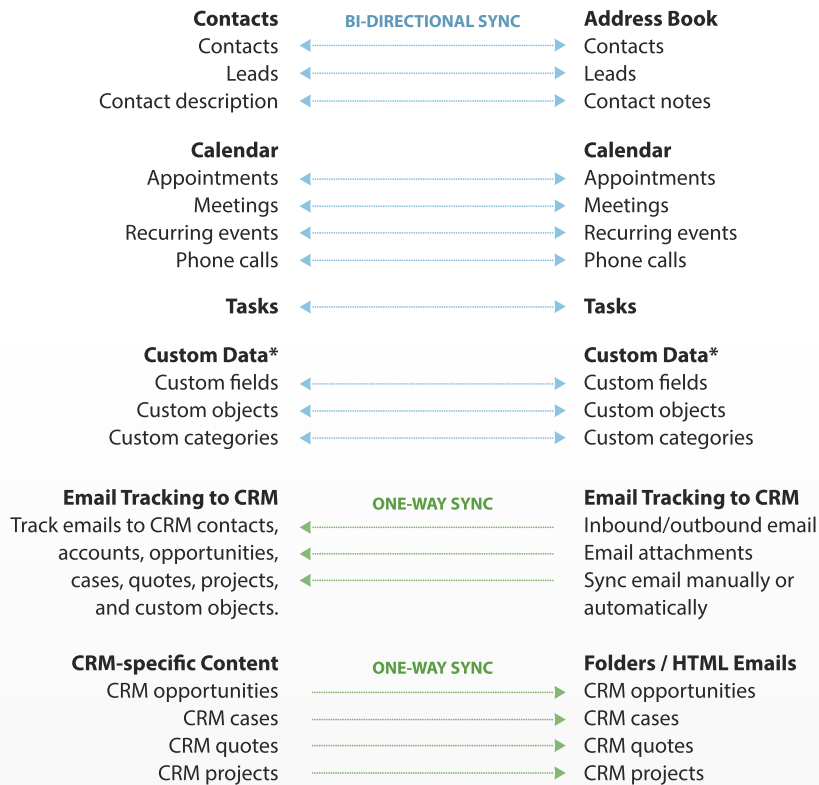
**Contacts** BI-DIRECTIONAL SYNC **Address Book**

Contacts — Contacts
Leads — Leads
Contact description — Contact notes

**Calendar** — **Calendar**

Appointments — Appointments
Meetings — Meetings
Recurring events — Recurring events
Phone calls — Phone calls

**Tasks** — **Tasks**

**Custom Data*** — **Custom Data***

Custom fields — Custom fields
Custom objects — Custom objects
Custom categories — Custom categories

**Email Tracking to CRM** ONE-WAY SYNC **Email Tracking to CRM**

Track emails to CRM contacts, accounts, opportunities, cases, quotes, projects, and custom objects.

Inbound/outbound email
Email attachments
Sync email manually or automatically

**CRM-specific Content** ONE-WAY SYNC **Folders / HTML Emails**

CRM opportunities — CRM opportunities
CRM cases — CRM cases
CRM quotes — CRM quotes
CRM projects — CRM projects